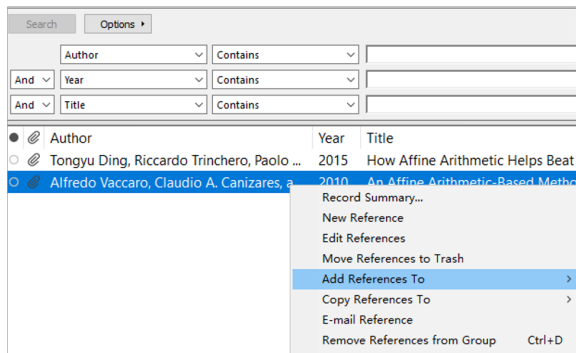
Search Options ▸

Author Contains
And Year Contains
And Title Contains

| Author | Year | Title |
|---|---|---|
| Tongyu Ding, Riccardo Trinchero, Paolo ... | 2015 | How Affine Arithmetic Helps Beat |
| Alfredo Vaccaro, Claudio A. Canizares, a | 2010 | An Affine Arithmetic-Based Metho |

Record Summary...
New Reference
Edit References
Move References to Trash
Add References To
Copy References To
E-mail Reference
Remove References from Group Ctrl+D